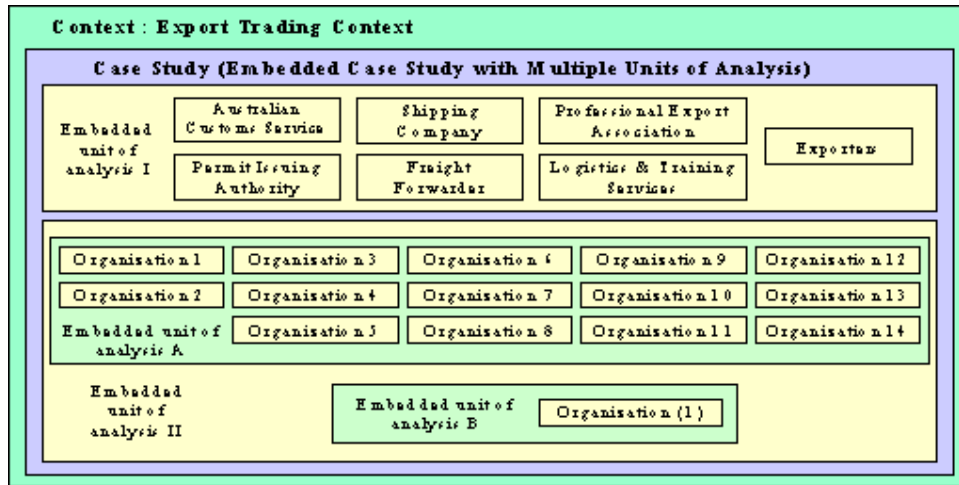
Context : Export Trading Context

Case Study (Embedded Case Study with Multiple Units of Analysis)

Embedded unit of analysis I

Australian Customs Service

Shipping Company

Professional Export Association

Exporters

Permit Issuing Authority

Freight Forwarder

Logistics & Training Services

Organisation 1

Organisation 3

Organisation 6

Organisation 9

Organisation 12

Organisation 2

Organisation 4

Organisation 7

Organisation 10

Organisation 13

Embedded unit of analysis A

Organisation 5

Organisation 8

Organisation 11

Organisation 14

Embedded unit of analysis II

Embedded unit of analysis B

Organisation (1)